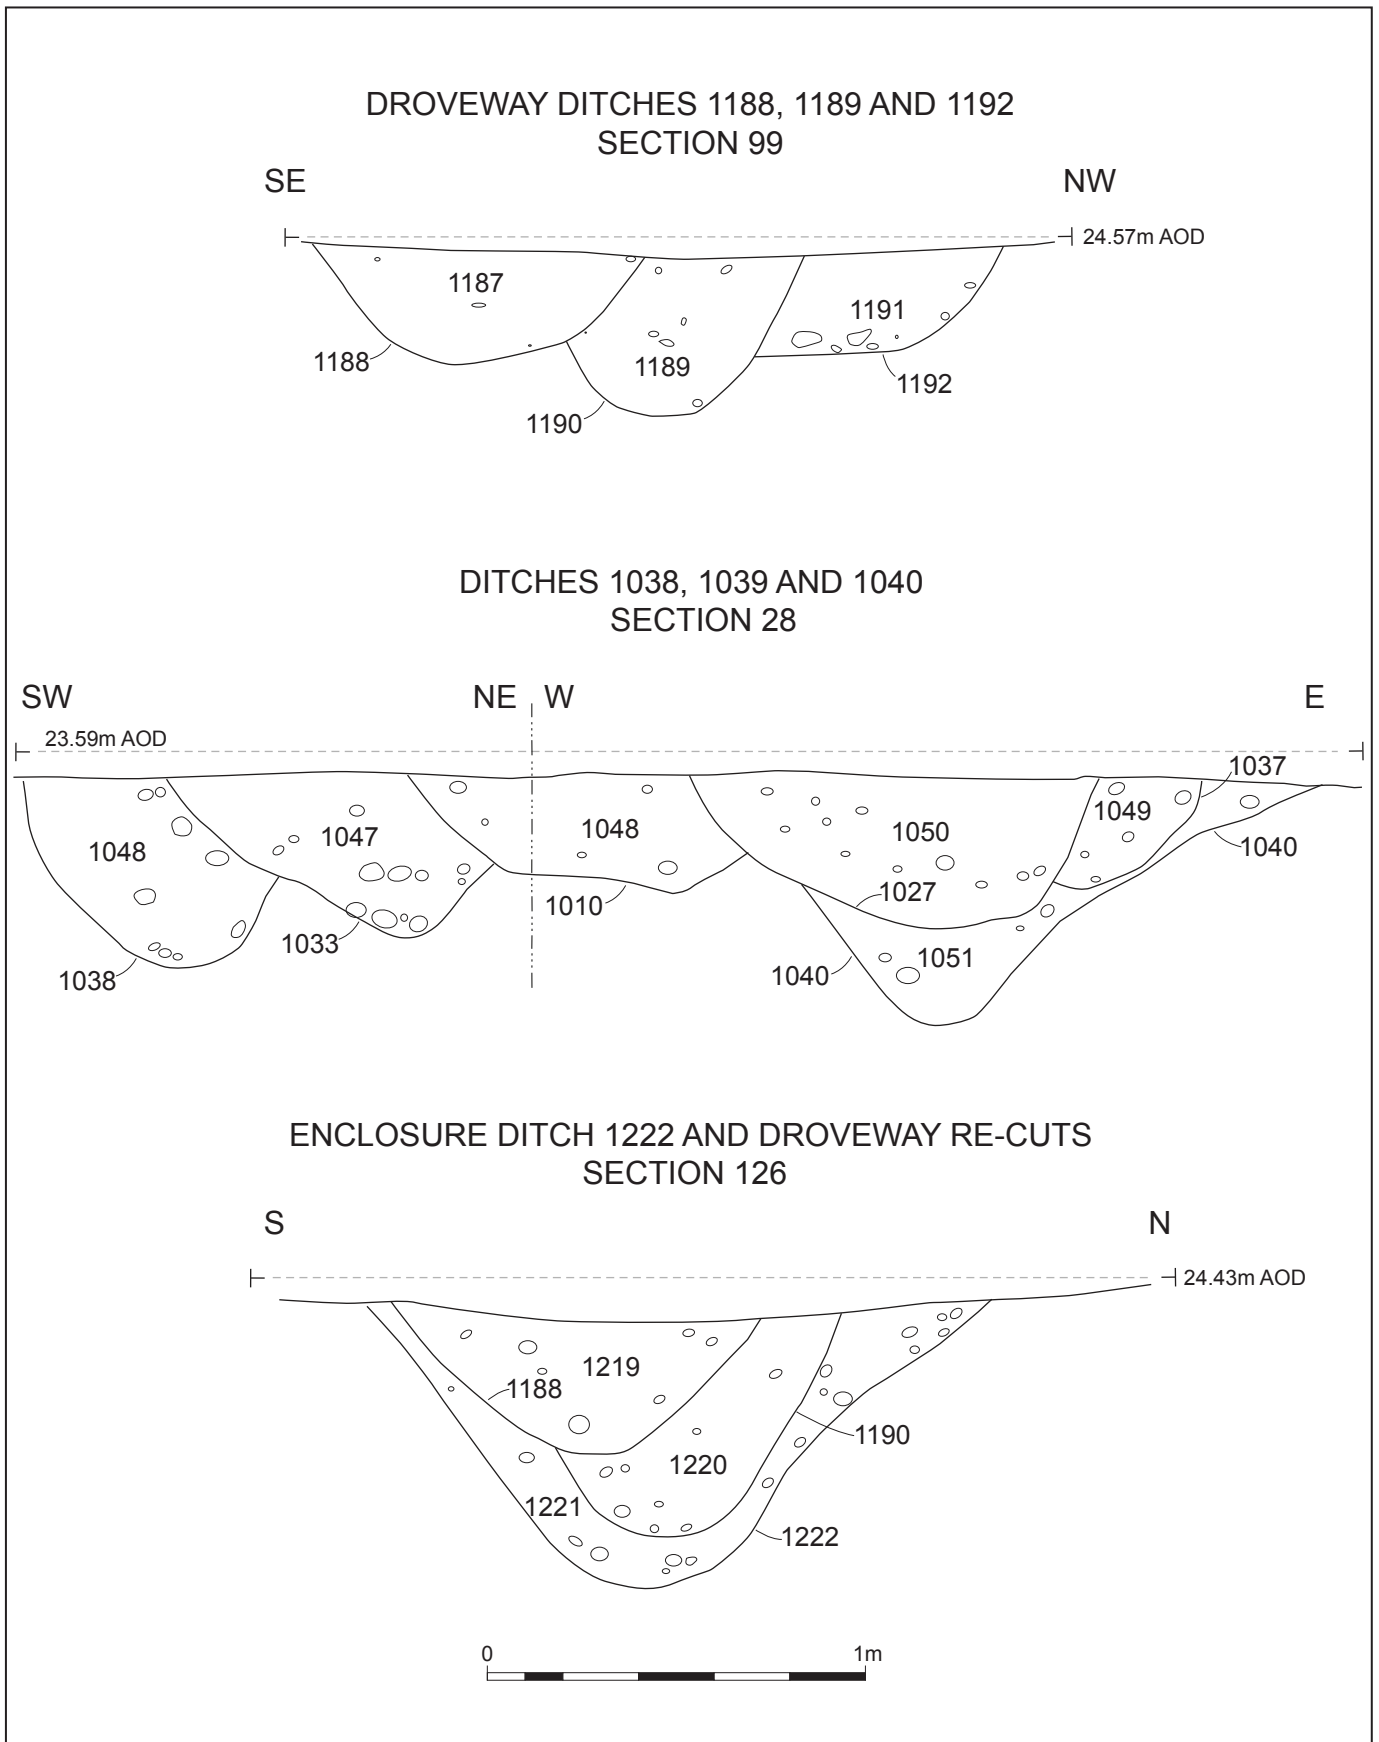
DROVEWAY DITCHES 1188, 1189 AND 1192
SECTION 99

SE
NW
24.57m AOD
1187
1191
1188
1189
1192
1190

DITCHES 1038, 1039 AND 1040
SECTION 28

SW
NE
W
E
23.59m AOD
1037
1049
1048
1047
1048
1050
1040
1027
1010
1033
1051
1040
1038

ENCLOSURE DITCH 1222 AND DROVEWAY RE-CUTS
SECTION 126

S
N
24.43m AOD
1219
1188
1190
1220
1221
1222

0
1m